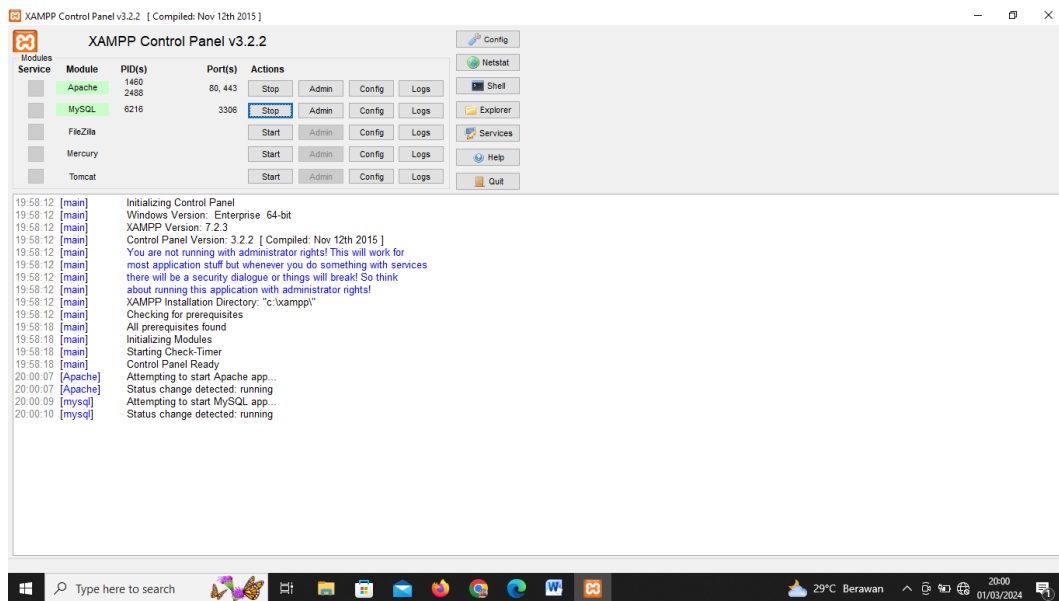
XAMPP Control Panel v3.2.2 [ Compiled: Nov 12th 2015 ]

XAMPP Control Panel v3.2.2

Config
Netstat
Shell
Explorer
Services
Help
Quit

Modules
Service

| Module | PID(s) | Port(s) | Actions | | | |
|---|---|---|---|---|---|---|
| Apache | 1460 2488 | 80, 443 | Stop | Admin | Config | Logs |
| MySQL | 6216 | 3306 | Stop | Admin | Config | Logs |
| FileZilla | | | Start | Admin | Config | Logs |
| Mercury | | | Start | Admin | Config | Logs |
| Tomcat | | | Start | Admin | Config | Logs |

19:58:12 [main] Initializing Control Panel
19:58:12 [main] Windows Version: Enterprise 64-bit
19:58:12 [main] XAMPP Version: 7.2.3
19:58:12 [main] Control Panel Version: 3.2.2 [ Compiled: Nov 12th 2015 ]
19:58:12 [main] You are not running with administrator rights! This will work for
19:58:12 [main] most application stuff but whenever you do something with services
19:58:12 [main] there will be a security dialogue or things will break! So think
19:58:12 [main] about running this application with administrator rights!
19:58:12 [main] XAMPP Installation Directory: "c:\xampp\"
19:58:12 [main] Checking for prerequisites
19:58:18 [main] All prerequisites found
19:58:18 [main] Initializing Modules
19:58:18 [main] Starting Check-Timer
19:58:18 [main] Control Panel Ready
20:00:07 [Apache] Attempting to start Apache app...
20:00:07 [Apache] Status change detected: running
20:00:09 [mysql] Attempting to start MySQL app...
20:00:10 [mysql] Status change detected: running

Type here to search
29°C Berawan
20:00
01/03/2024